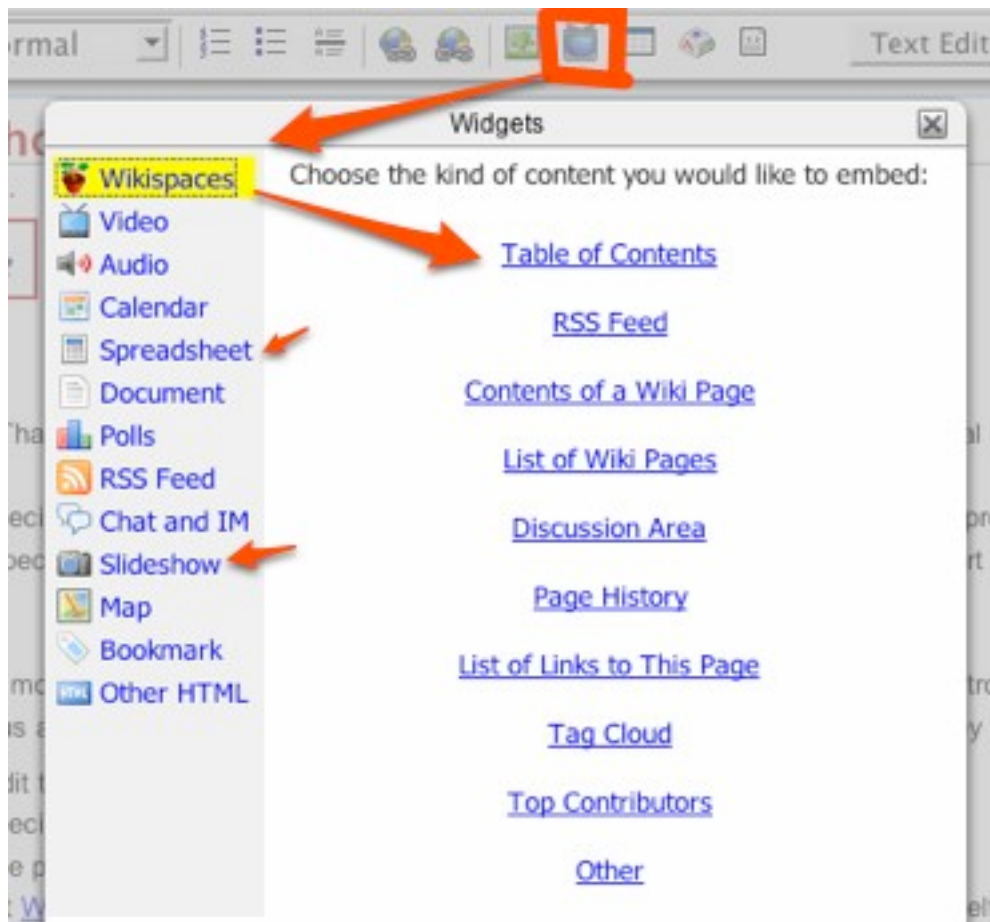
rmal

Text Edit

Widgets

Wikispaces
Video
Audio
Calendar
Spreadsheet
Document
Polls
RSS Feed
Chat and IM
Slideshow
Map
Bookmark
Other HTML

Choose the kind of content you would like to embed:

Table of Contents

RSS Feed

Contents of a Wiki Page

List of Wiki Pages

Discussion Area

Page History

List of Links to This Page

Tag Cloud

Top Contributors

Other